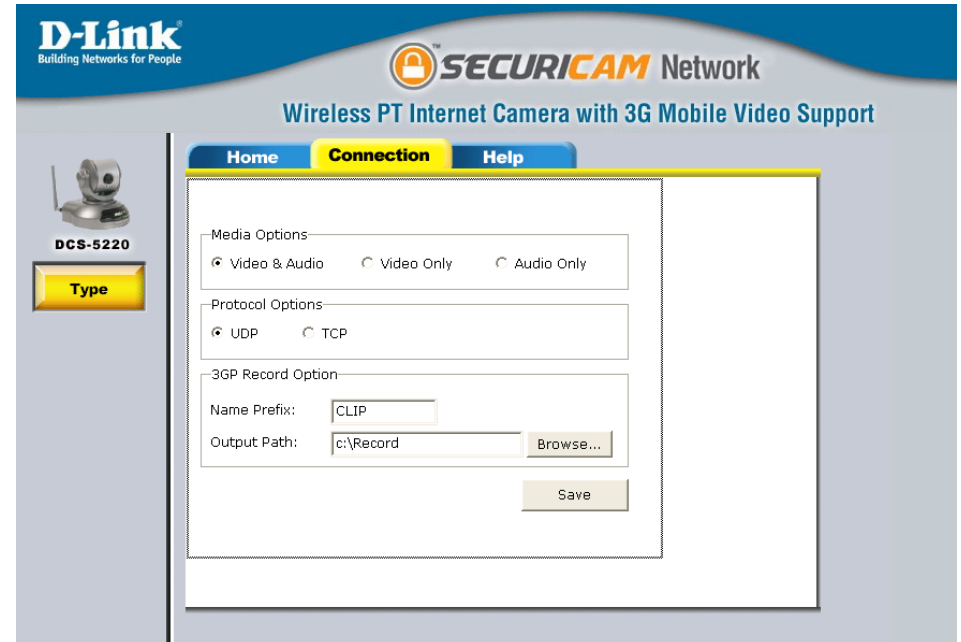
D-Link
Building Networks for People

SECURICAM Network

Wireless PT Internet Camera with 3G Mobile Video Support

DCS-5220

Type

Home
Connection
Help

Media Options
Video & Audio
Video Only
Audio Only

Protocol Options
UDP
TCP

3GP Record Option
Name Prefix: CLIP
Output Path: c:\Record
Browse...

Save